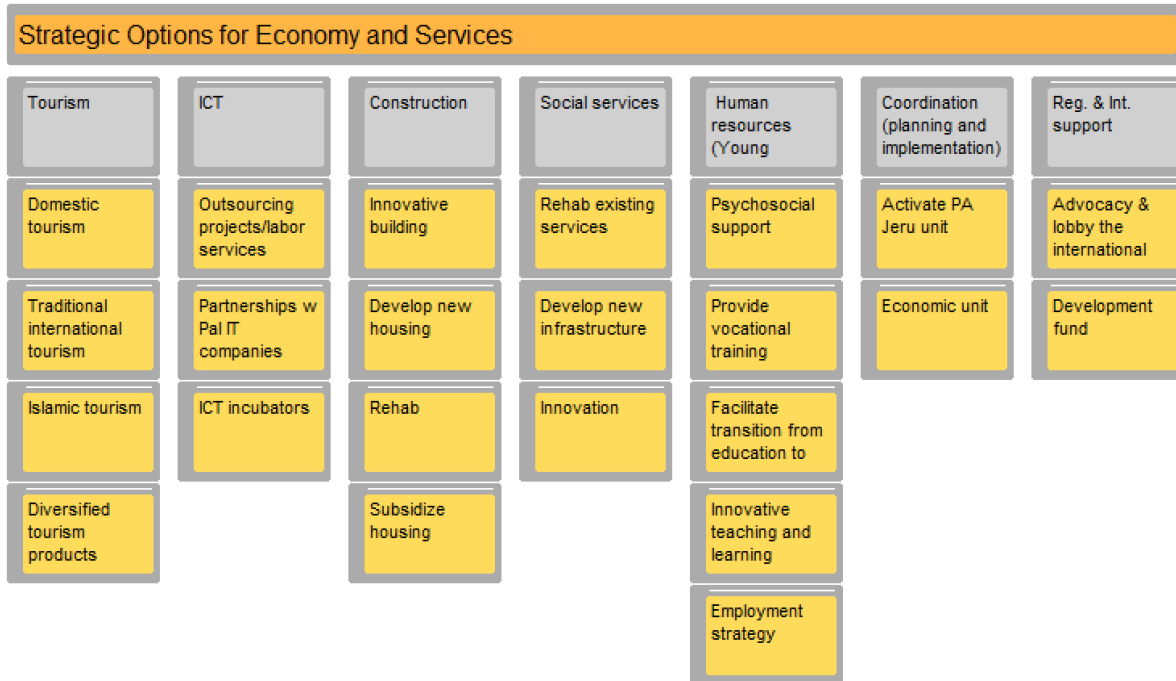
Strategic Options for Economy and Services

Tourism

Domestic tourism

Traditional international tourism

Islamic tourism

Diversified tourism products

ICT

Outsourcing projects/labor services

Partnerships w Pal IT companies

ICT incubators

Construction

Innovative building

Develop new housing

Rehab

Subsidize housing

Social services

Rehab existing services

Develop new infrastructure

Innovation

Human resources (Young

Psychosocial support

Provide vocational training

Facilitate transition from education to

Innovative teaching and learning

Employment strategy

Coordination (planning and implementation)

Activate PA Jeru unit

Economic unit

Reg. & Int. support

Advocacy & lobby the international

Development fund